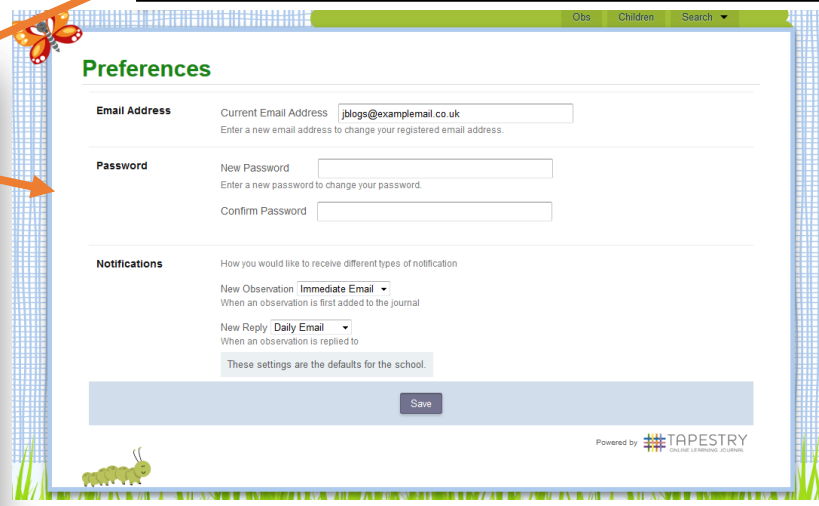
Obs Children Search

Preferences

Email Address

Current Email Address jblogs@exampleemail.co.uk

Enter a new email address to change your registered email address.

Password

New Password

Enter a new password to change your password.

Confirm Password

Notifications

How you would like to receive different types of notification

New Observation Immediate Email

When an observation is first added to the journal

New Reply Daily Email

When an observation is replied to

These settings are the defaults for the school.

Save

Powered by TAPESTRY ONLINE LEARNING JOURNAL